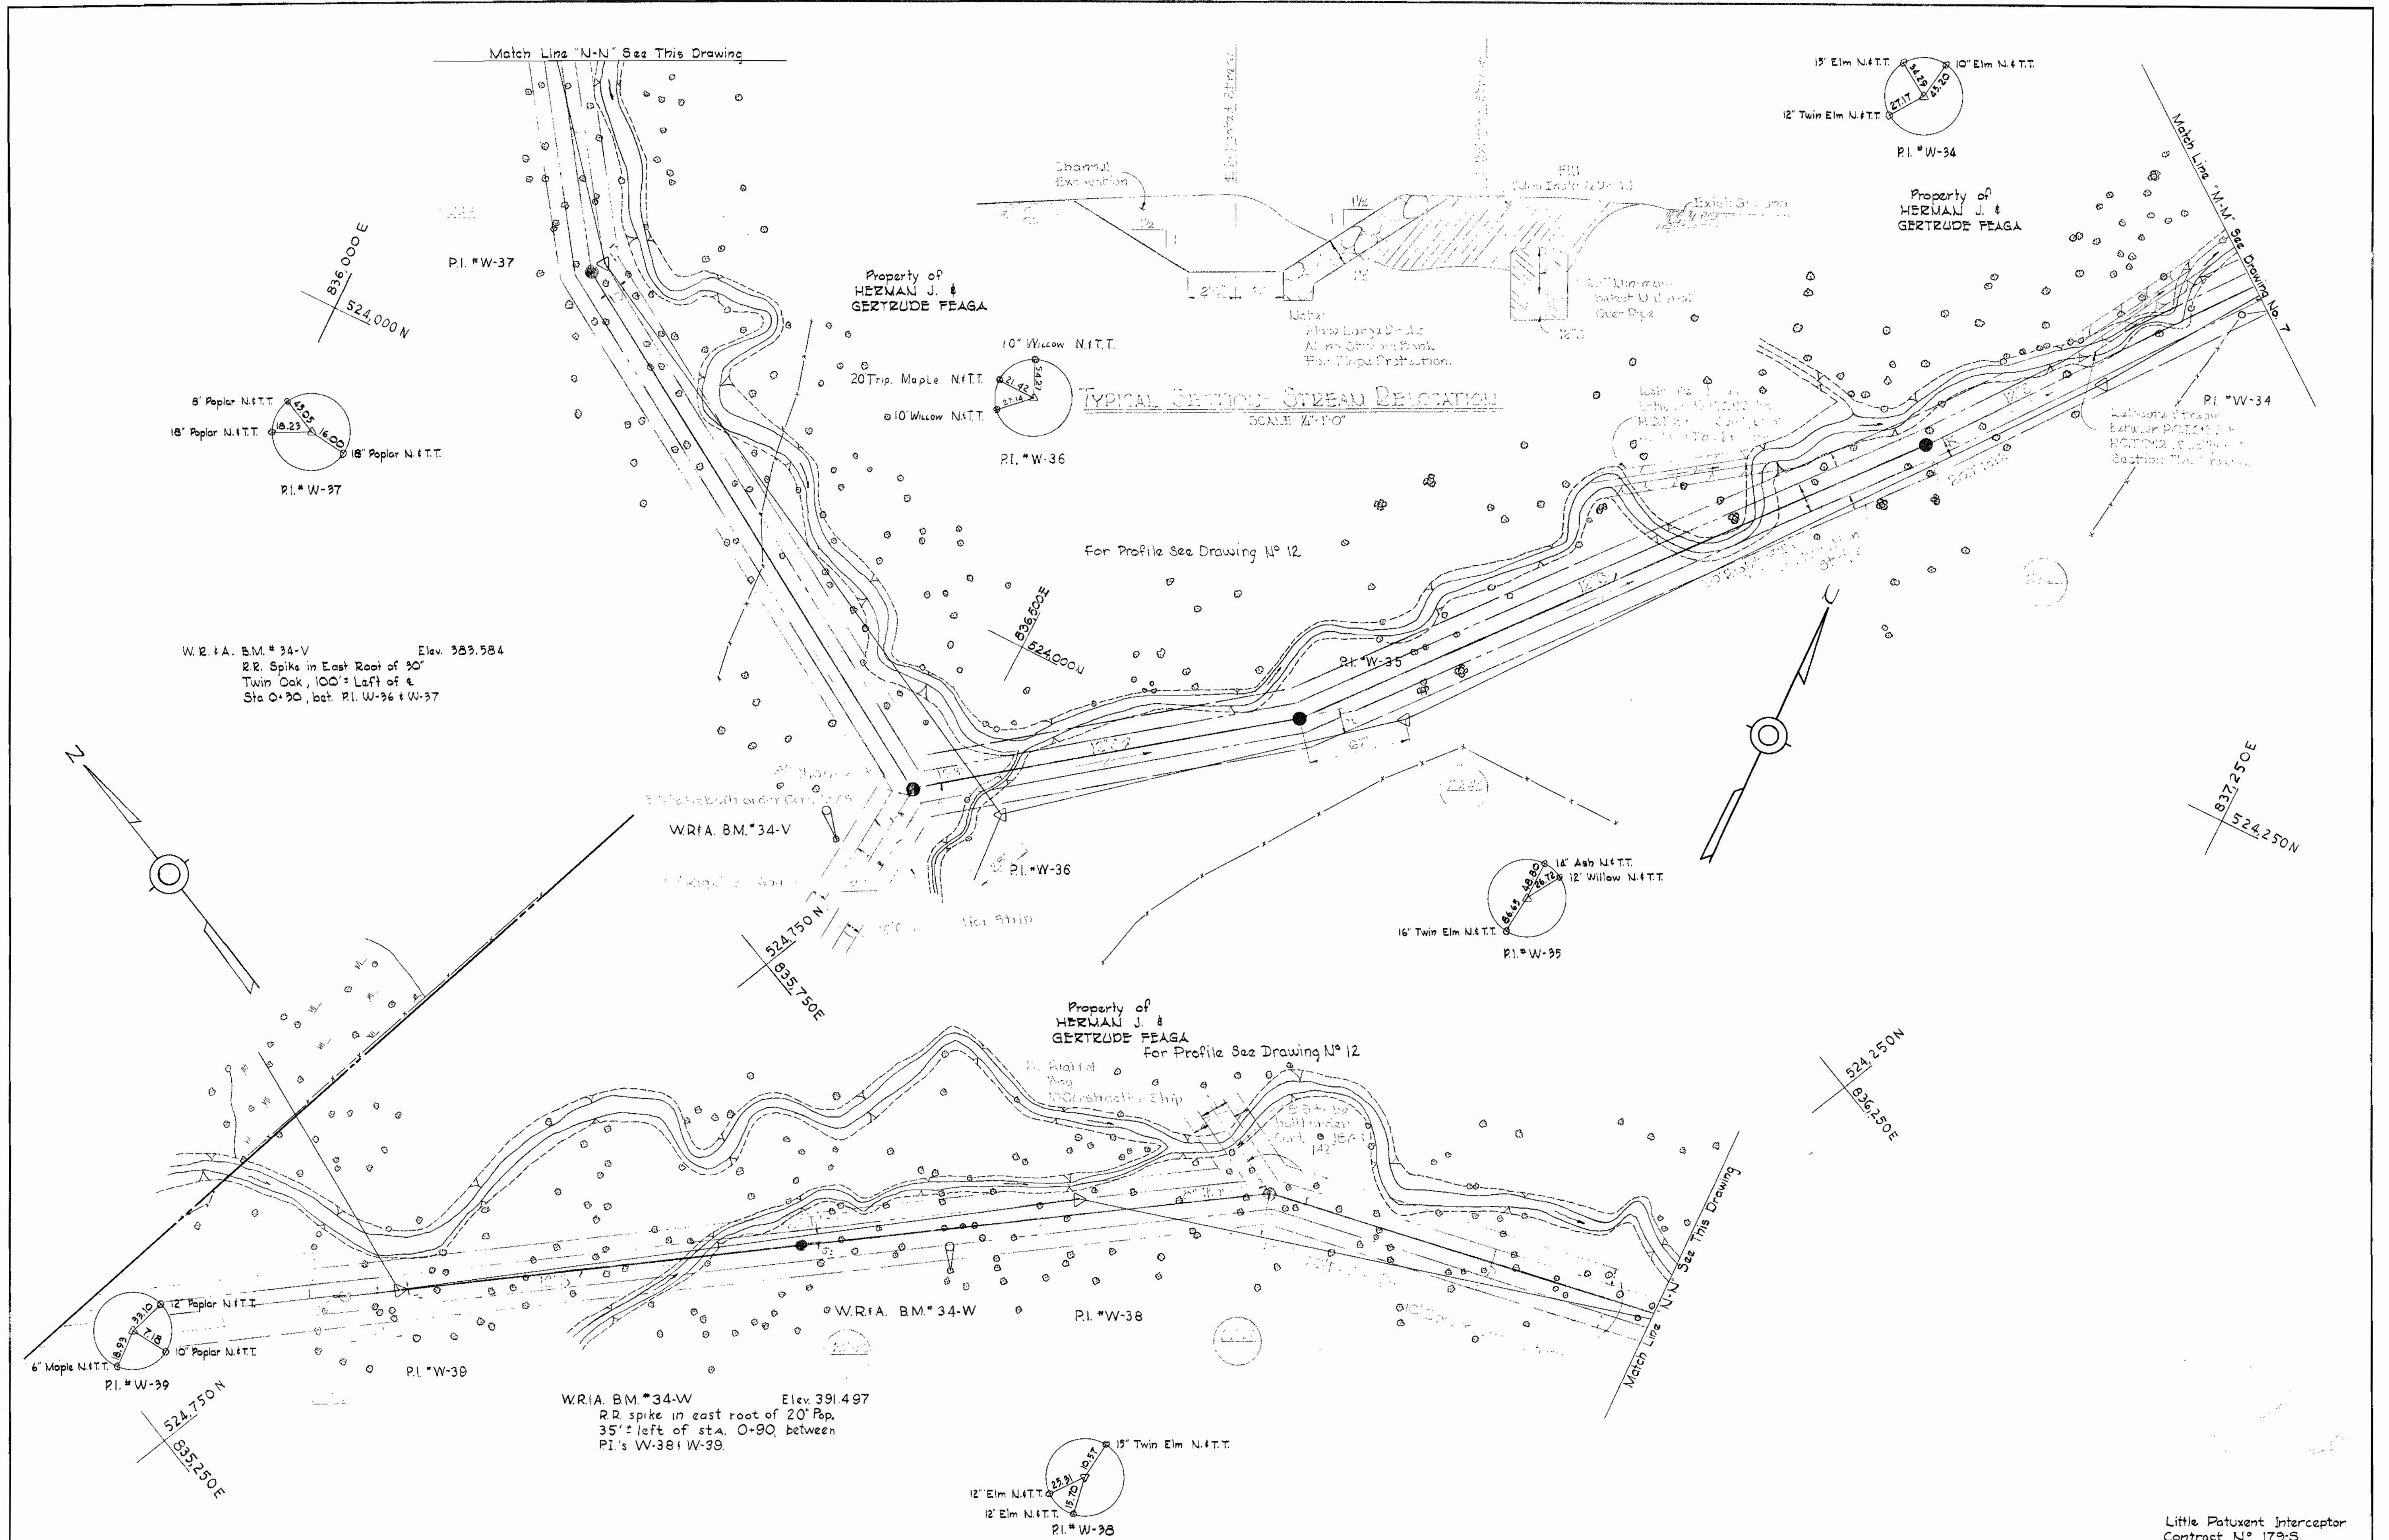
Match Line "N-N" See This Drawing

P.I. #W-37

836,000 E
524,000 N

Property of
HERMAN J. &
GERTRUDE FEAGA

8" Poplar N.&T.T.
18" Poplar N.&T.T.
18.23
43.05
16.00
18" Poplar N.&T.T.
P.I. # W-37

10" Willow N.&T.T.
20 Trip. Maple N.&T.T.
10" Willow N.&T.T.
21.42
24.21
27.14
P.I. # W-36

Channel Excavation

Fill

Note:
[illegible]

TYPICAL SECTION - STREAM RELOCATION
SCALE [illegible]

15" Elm N.&T.T.
10" Elm N.&T.T.
12" Twin Elm N.&T.T.
34.29
27.17
23.20
P.I. #W-34

Match Line "M-M" See Drawing No. 7

Property of
HERMAN J. &
GERTRUDE FEAGA

P.I. #W-34

For Profile See Drawing No 12

836,500 E
524,000 N

W.R.&A. B.M. # 34-V Elev. 383.584
R.R. Spike in East Root of 30" Twin Oak, 100'± Left of ℄ Sta 0+30, bet. P.I. W-36 & W-37

P.I. #W-35

W.R.&A. B.M. #34-V

P.I. #W-36

524,750 N
835,750 E

14" Ash N.&T.T.
12" Willow N.&T.T.
16" Twin Elm N.&T.T.
86.65
48.80
26.72
P.I. # W-35

837,250 E
524,250 N

Property of
HERMAN J. &
GERTRUDE FEAGA
For Profile See Drawing No 12

524,250 N
836,250 E

W.R.&A. B.M. # 34-W

P.I. #W-38

Match Line "N-N" See This Drawing

12" Poplar N.&T.T.
10" Poplar N.&T.T.
6" Maple N.&T.T.
33.10
18.93
7.18
P.I. # W-39

P.I. #W-39

524,750 N
835,250 E

W.R.&A. B.M. #34-W Elev. 391.497
R.R. spike in east root of 20" Pop. 35'± left of sta. 0+90, between P.I.'s W-38 & W-39.

15" Twin Elm N.&T.T.
12" Elm N.&T.T.
12" Elm N.&T.T.
25.31
10.57
15.70
P.I. # W-38

Little Patuxent Interceptor
Contract No 179-S